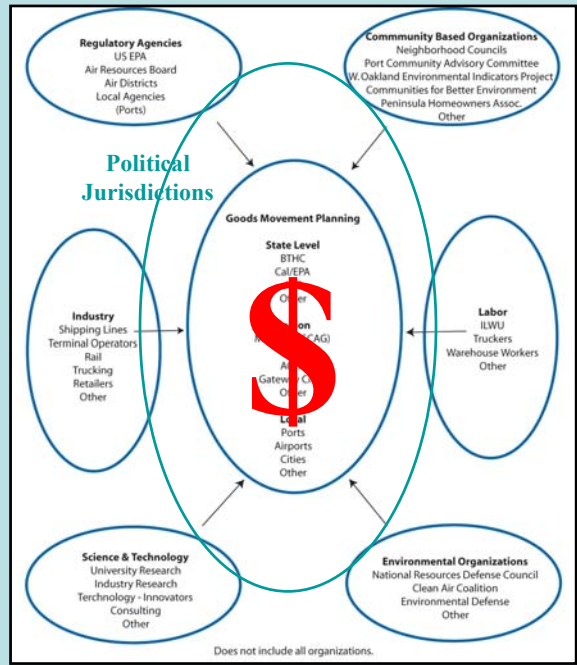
Regulatory Agencies
US EPA
Air Resources Board
Air Districts
Local Agencies
(Ports)

Commmunity Based Organizations
Neighborhood Councils
Port Community Advisory Committee
W. Oakland Environmental Indicators Project
Communities for Better Environment
Peninsula Homeowners Assoc.
Other

Political Jurisdictions

Goods Movement Planning

State Level
BTHC
Cal/EPA
Other

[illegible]on
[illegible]CAG)

A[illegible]
Gateway C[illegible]
Other

Local
Ports
Airports
Cities
Other

$

Industry
Shipping Lines
Terminal Operators
Rail
Trucking
Retailers
Other

Labor
ILWU
Truckers
Warehouse Workers
Other

Science & Technology
University Research
Industry Research
Terchnology - Innovators
Consulting
Other

Environmental Organizations
National Resources Defense Council
Clean Air Coalition
Environmental Defense
Other

Does not include all organizations.